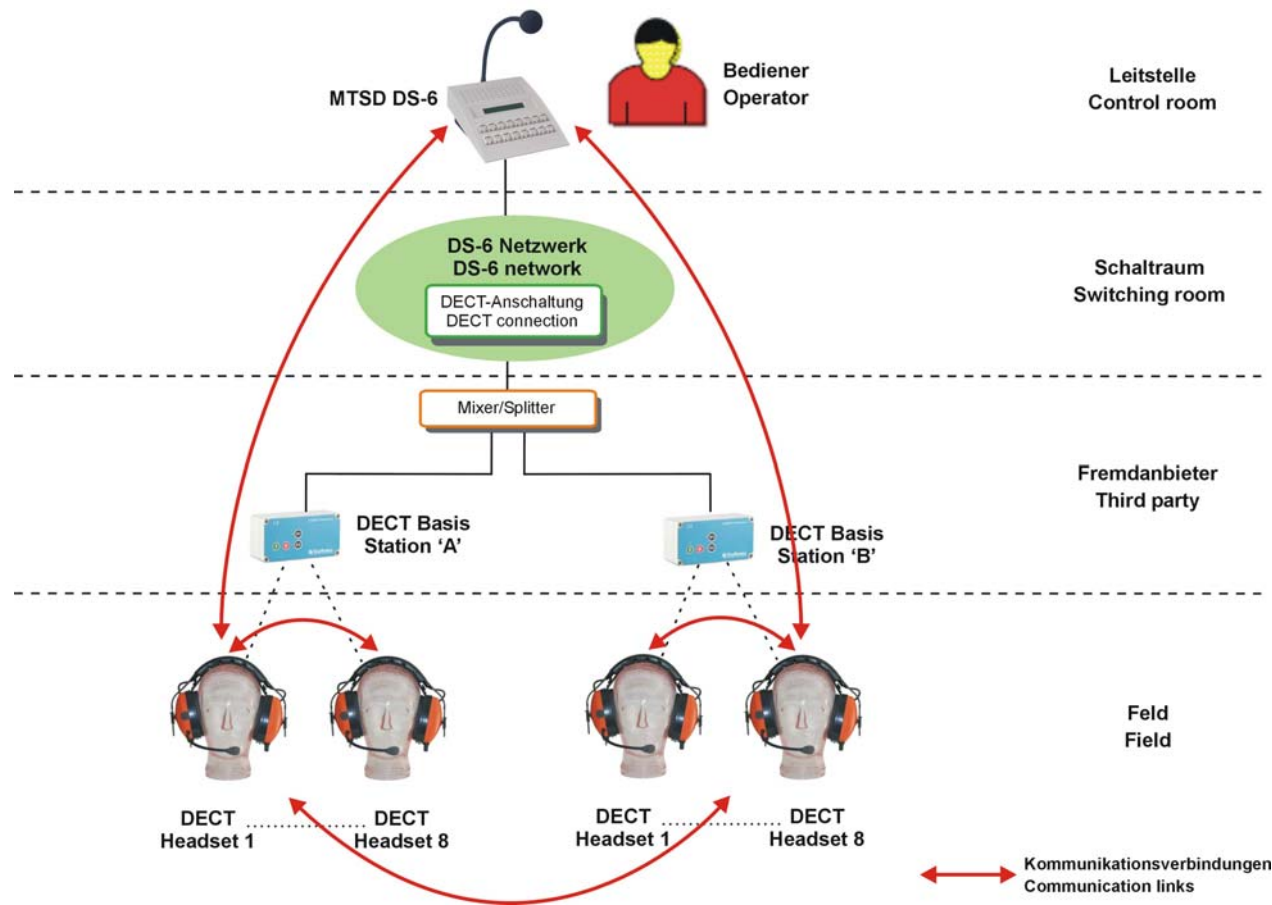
MTSD DS-6

Bediener
Operator

Leitstelle
Control room

DS-6 Netzwerk
DS-6 network

DECT-Anschaltung
DECT connection

Schaltraum
Switching room

Mixer/Splitter

Fremdanbieter
Third party

DECT Basis
Station 'A'

DECT Basis
Station 'B'

Feld
Field

DECT
Headset 1

DECT
Headset 8

DECT
Headset 1

DECT
Headset 8

Kommunikationsverbindungen
Communication links